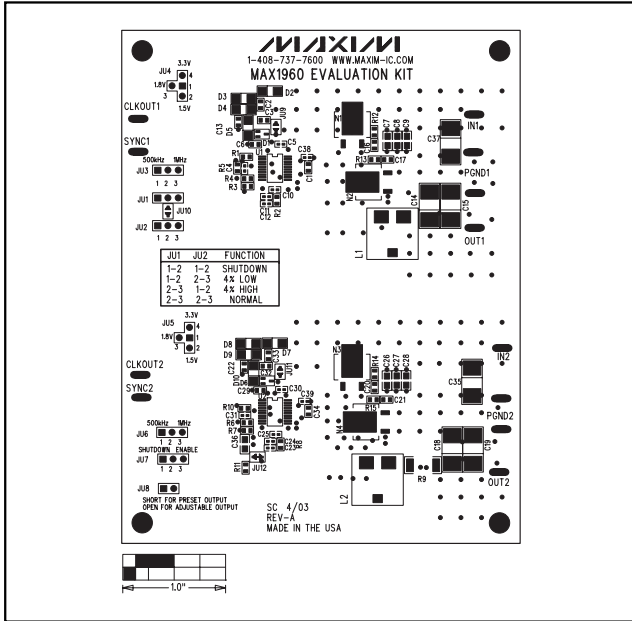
MAXIM
1-408-737-7600 WWW.MAXIM-IC.COM
MAX1960 EVALUATION KIT

JU4 3.3V 4 1.8V 1 3 2 1.5V

CLKOUT1

SYNC1

500kHz 1MHz
JU3 1 2 3

JU1 JU10

JU2 1 2 3

D3 D4 D2 C13 D5 C12 JU9 C6 D1 C5 R1 R5 C4 R4 R3 U1 C38 C11 C10 R2 N1 R12 C7 C8 C9 R13 C17 C37 IN1 N2 C14 C15 PGND1 OUT1 L1

| JU1 | JU2 | FUNCTION |
|---|---|---|
| 1-2 | 1-2 | SHUTDOWN |
| 1-2 | 2-3 | 4% LOW |
| 2-3 | 1-2 | 4% HIGH |
| 2-3 | 2-3 | NORMAL |

JU5 3.3V 4 1 3 2 1.5V

CLKOUT2

SYNC2

D8 D9 D7 C22 D10 C33 C29 JU11 C30 C39 C34 R10 C31 R6 R7 C36 C25 C24 R8 C23 R11 JU12 N3 R14 C26 C27 C28 C20 R15 C21 N4 C35 IN2 PGND2 C18 C19 OUT2 L2 R9

500kHz 1MHz
JU6 1 2 3
SHUTDOWN ENABLE
JU7 1 2 3

JU8
SHORT FOR PRESET OUTPUT
OPEN FOR ADJUSTABLE OUTPUT

SC 4/03
REV-A
MADE IN THE USA

1.0"